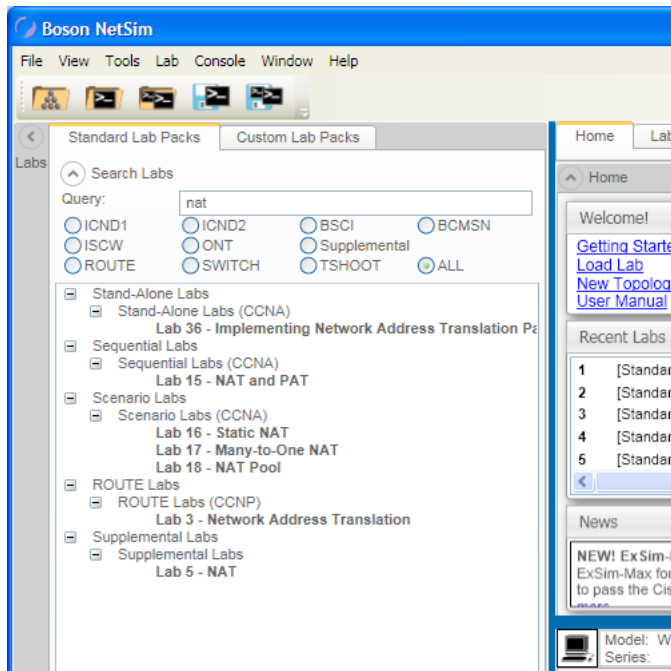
Boson NetSim

File View Tools Lab Console Window Help

Labs

Standard Lab Packs | Custom Lab Packs

Search Labs

Query: nat

ICND1 ICND2 BSCI BCMSN
ISCW ONT Supplemental
ROUTE SWITCH TSHOOT ALL

Stand-Alone Labs
Stand-Alone Labs (CCNA)
Lab 36 - Implementing Network Address Translation Pa
Sequential Labs
Sequential Labs (CCNA)
Lab 15 - NAT and PAT
Scenario Labs
Scenario Labs (CCNA)
Lab 16 - Static NAT
Lab 17 - Many-to-One NAT
Lab 18 - NAT Pool
ROUTE Labs
ROUTE Labs (CCNP)
Lab 3 - Network Address Translation
Supplemental Labs
Supplemental Labs
Lab 5 - NAT

Home | Lab

Home

Welcome!

Getting Starte
Load Lab
New Topolog
User Manual

Recent Labs

1 [Standar
2 [Standar
3 [Standar
4 [Standar
5 [Standar

News

NEW! ExSim-
ExSim-Max for
to pass the Cis
more

Model: W
Series: